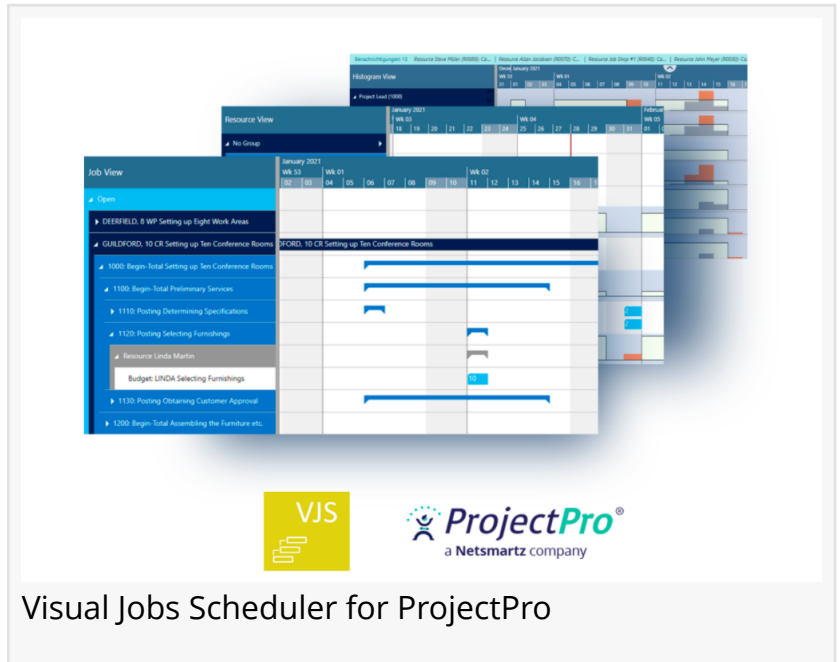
Benachrichtigungen 12 | Resource Steve Miller (R0000): Ca... | Resource Allan Jacobsen (R0070): Ca... | Resource Job Shop #1 (R0040): Ca... | Resource John Meyer (R0060): Ca...

Histogram View

Project Lead (1000)

Resource View

No Group

Job View

Open

DEERFIELD, 8 WP Setting up Eight Work Areas

GUILDFORD, 10 CR Setting up Ten Conference Rooms

1000: Begin-Total Setting up Ten Conference Rooms

1100: Begin-Total Preliminary Services

1110: Posting Determining Specifications

1120: Posting Selecting Furnishings

Resource Linda Martin

Budget: LINDA Selecting Furnishings

1130: Posting Obtaining Customer Approval

1200: Begin-Total Assembling the Furniture etc.

January 2021

Wk 53 | Wk 01 | Wk 02

02 | 03 | 04 | 05 | 06 | 07 | 08 | 09 | 10 | 11 | 12 | 13 | 14 | 15 | 16

DFORD, 10 CR Setting up Ten Conference Rooms

10

VJS

ProjectPro®

a Netsmartz company

Visual Jobs Scheduler for ProjectPro